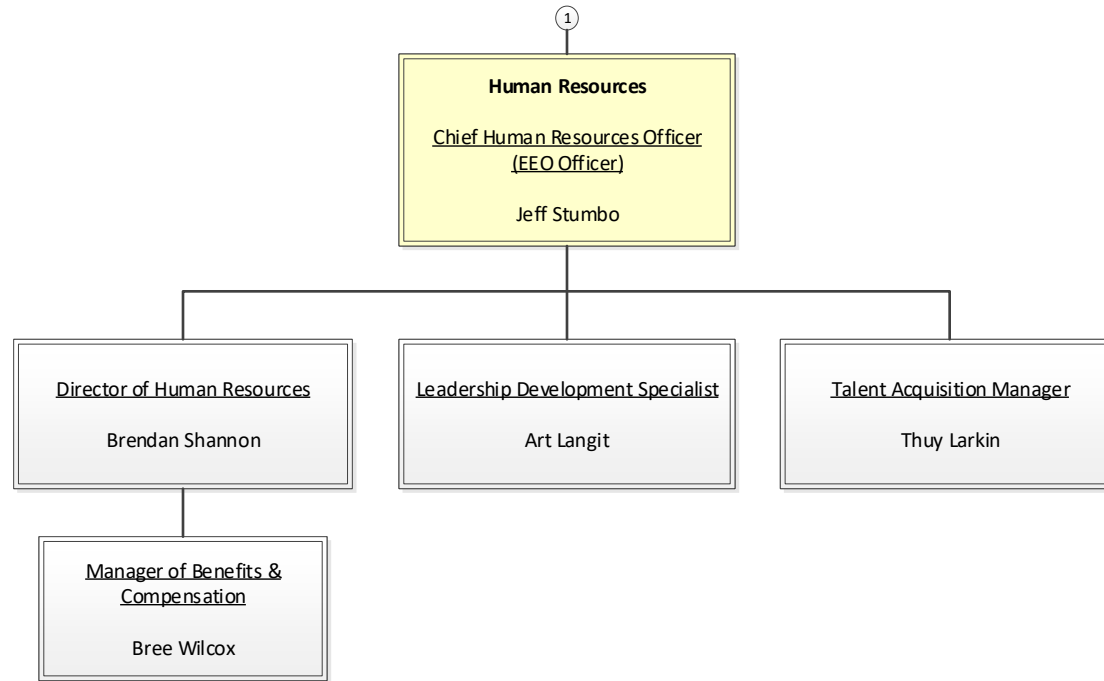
1

**Human Resources**

Chief Human Resources Officer (EEO Officer)

Jeff Stumbo

Director of Human Resources

Brendan Shannon

Leadership Development Specialist

Art Langit

Talent Acquisition Manager

Thuy Larkin

Manager of Benefits & Compensation

Bree Wilcox